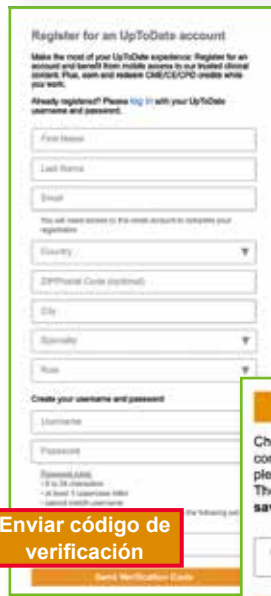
Register for an UpToDate account

Make the most of your UpToDate experience: Register for an account and benefit from mobile access to our trusted clinical content. Plus, earn and redeem CME/CE/CPD credits while you work.

Already registered? Please log in with your UpToDate username and password.

First Name

Last Name

Email

You will need access to this email account to complete your registration

Country

ZIP/Postal Code (optional)

City

Specialty

Role

Create your username and password

Username

Password

Password must:
• 8 to 24 characters
• at least 1 uppercase letter
• cannot match username

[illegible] the following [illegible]

Enviar código de verificación

Send Verification Code

Ch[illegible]
co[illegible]
ple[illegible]
Th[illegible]
sa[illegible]